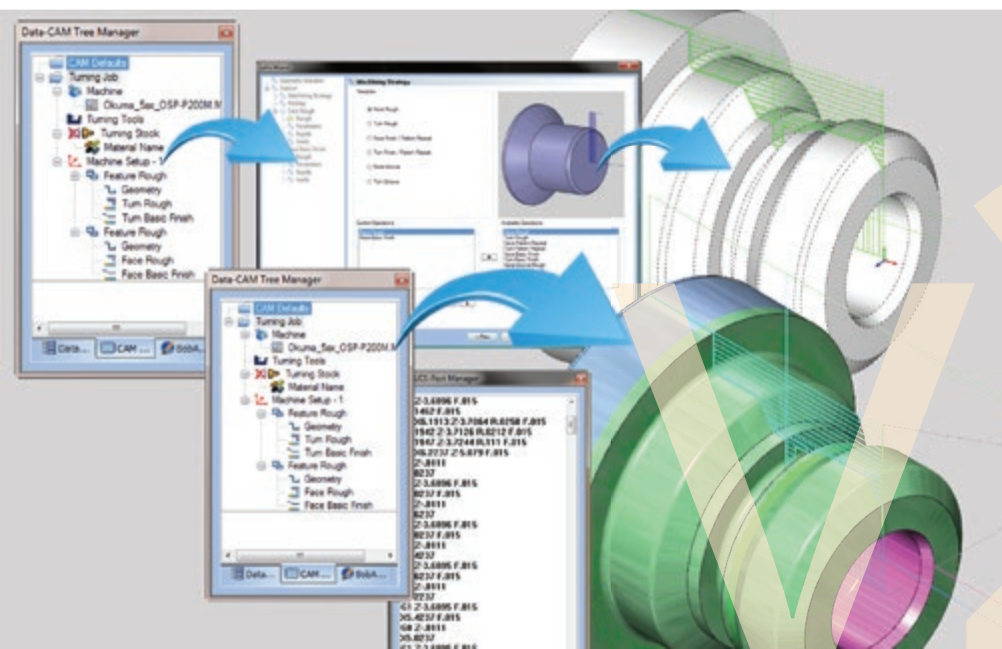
Data-CAM Tree Manager

CAM Defaults
Turning Job
Machine
Okuma_5ax_OSP-P200M.M
Turning Tools
Turning Stock
Material Name
Machine Setup - 1
Feature Rough
Geometry
Turn Rough
Turn Basic Finish
Feature Rough
Geometry
Face Rough
Face Basic Finish

Data... CAM... BobA...

Machining Strategy

Data-CAM Tree Manager

CAM Defaults
Turning Job
Machine
Okuma_5ax_OSP-P200M.M
Turning Tools
Turning Stock
Material Name
Machine Setup - 1
Feature Rough
Geometry
Turn Rough
Turn Basic Finish
Feature Rough
Geometry
Face Rough
Face Basic Finish

Data... CAM... BobA...

NCI-Post Manager

Z-3.6896 F.015
1462 F.015
X5.1913 Z-3.7064 R.0258 F.015
1942 Z-3.7126 R.0212 F.015
1947 Z-3.7244 R.111 F.015
X5.2737 Z-5.679 F.015
Z-.8111
8237
Z-3.6896 F.015
8237 F.015
Z-.8111
8237
Z-3.6896 F.015
8237 F.015
Z-.8111
4237
Z-3.6895 F.015
8237 F.015
Z-.8111
7237
G1 Z-3.6895 F.015
X5.4237 F.015
G0 Z-.8111
X5.8237